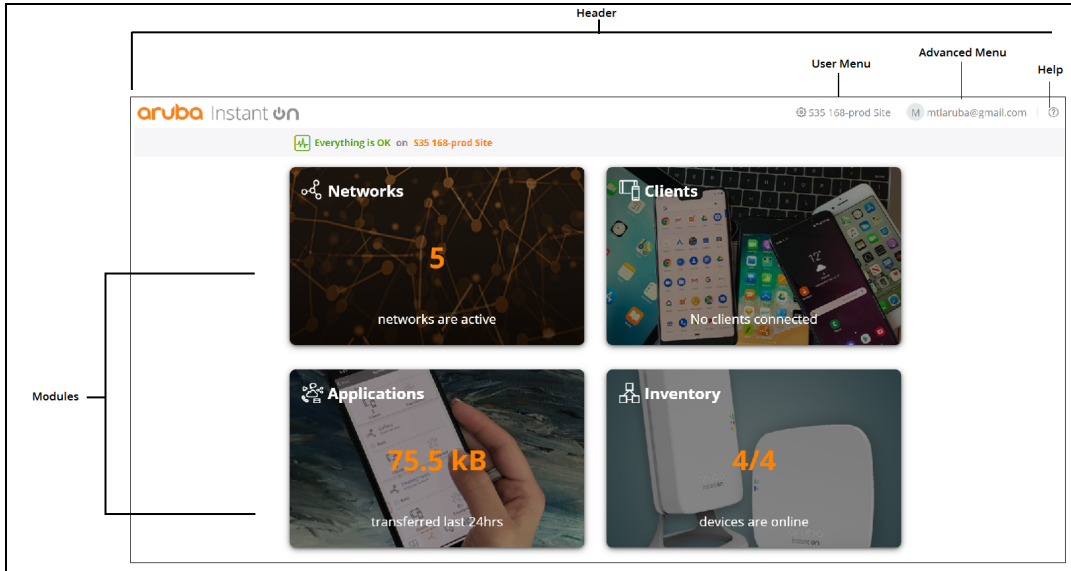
Header

User Menu

Advanced Menu

Help

aruba Instant On

535 168-prod Site

M mtlaruba@gmail.com

Everything is OK on 535 168-prod Site

Networks

5

networks are active

Clients

No clients connected

Modules

Applications

75.5 kB

transferred last 24hrs

Inventory

4/4

devices are online